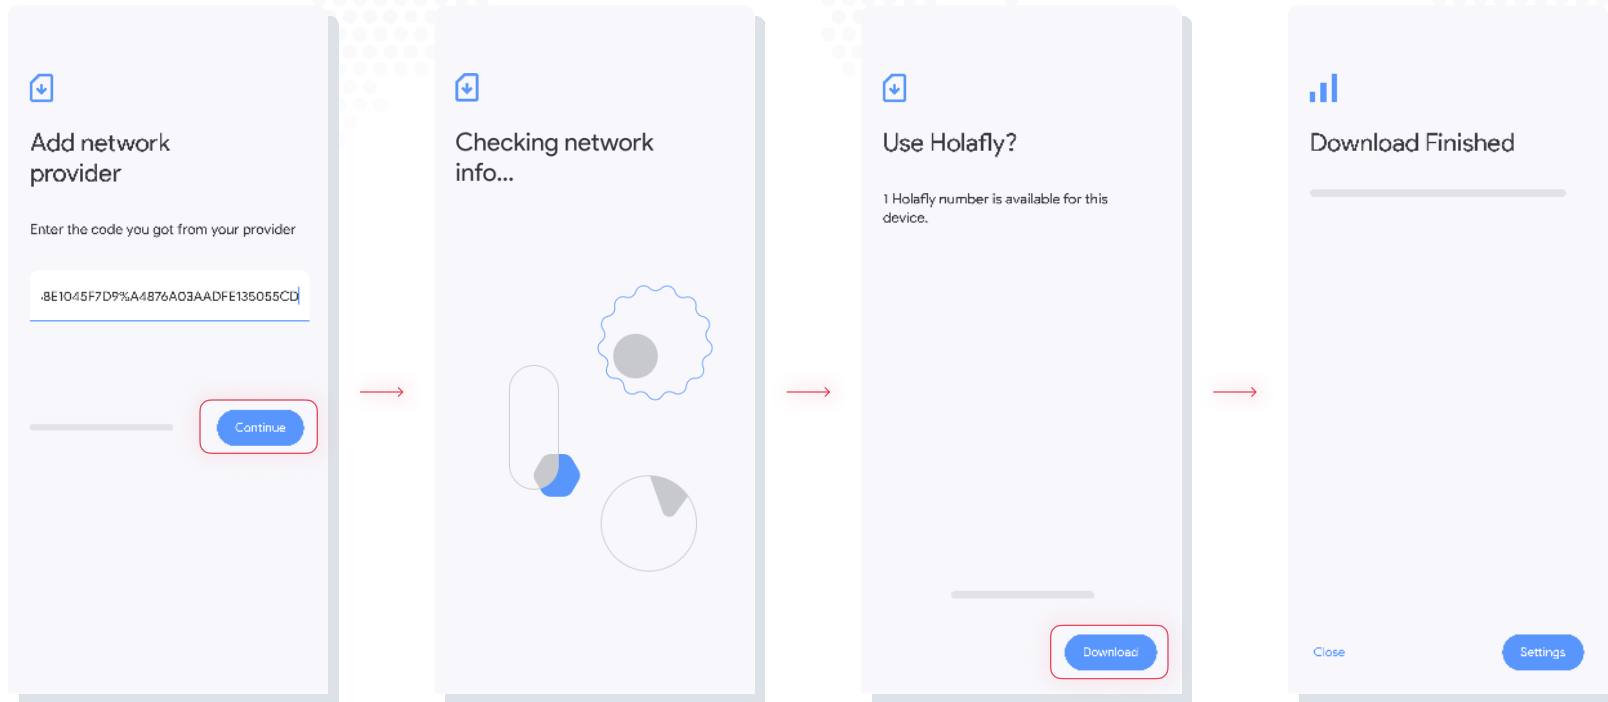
Add network provider

Enter the code you got from your provider

.8E1045F7D9%A4876A03AADFE135055CD

Continue

Checking network info...

Use Holafly?

1 Holafly number is available for this device.

Download

Download Finished

Close

Settings